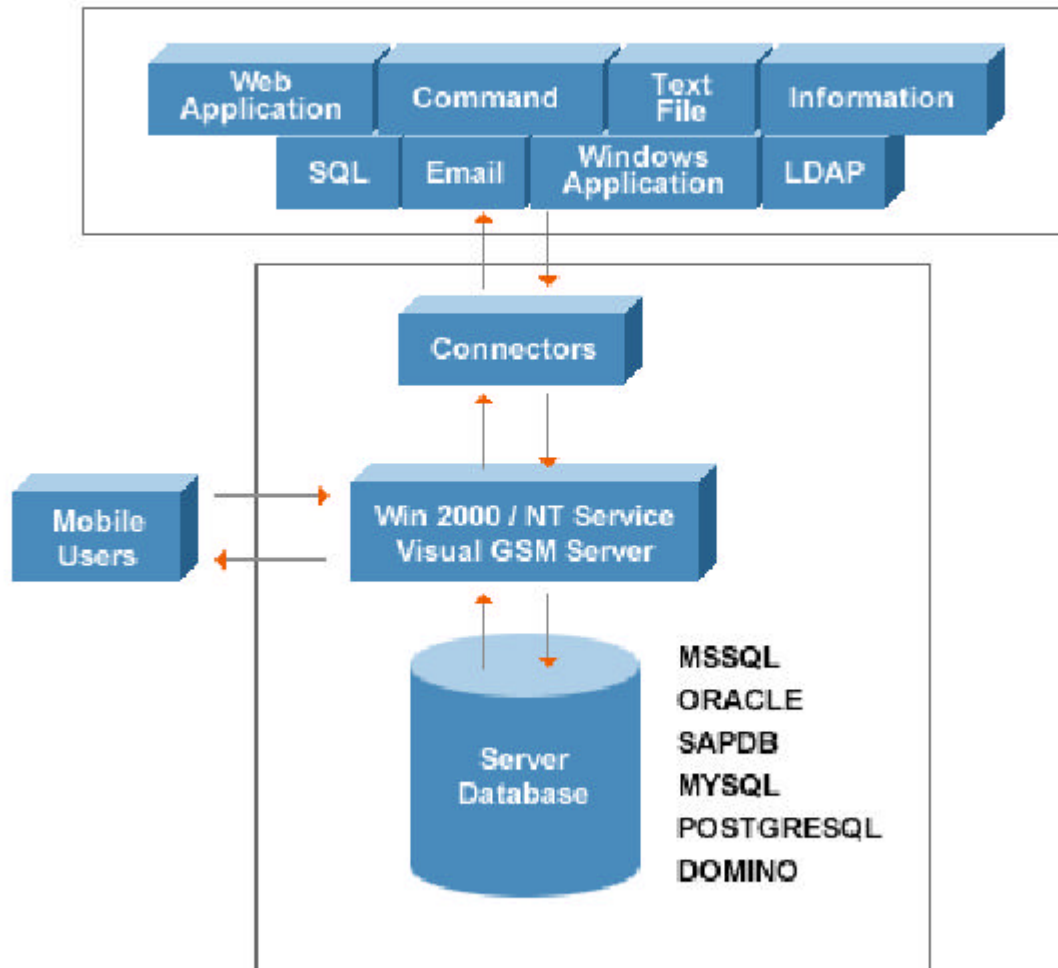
Web Application
Command
Text File
Information
SQL
Email
Windows Application
LDAP

Connectors

Mobile Users

Win 2000 / NT Service
Visual GSM Server

Server Database

MSSQL
ORACLE
SAPDB
MYSQL
POSTGRESQL
DOMINO